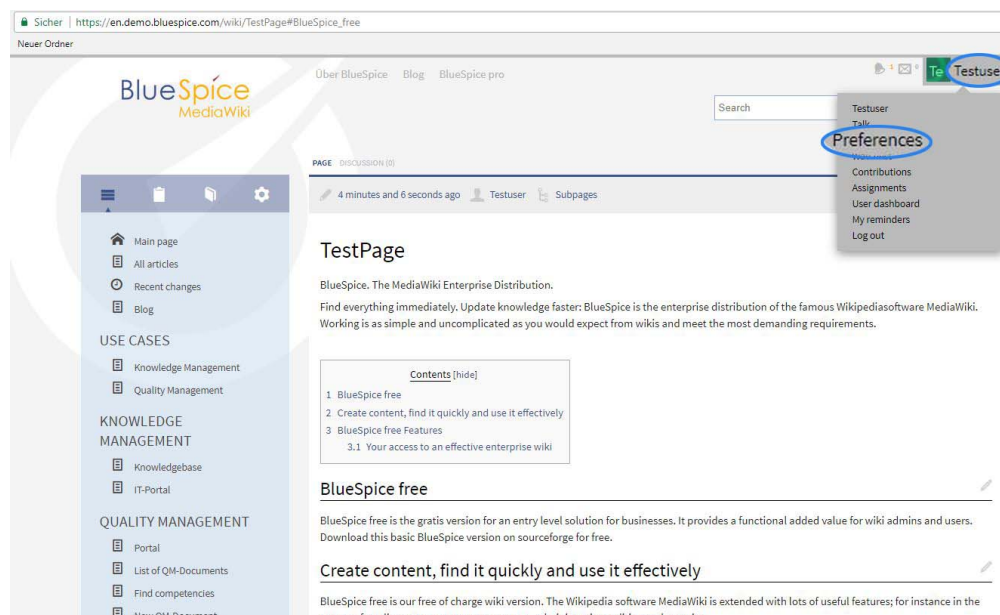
Sicher | https://en.demo.bluespice.com/wiki/TestPage#BlueSpice_free

Neuer Ordner

BlueSpice MediaWiki

Über BlueSpice Blog BlueSpice pro

Search

Te Testuse

Testuser
Talk
Preferences
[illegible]
Contributions
Assignments
User dashboard
My reminders
Log out

PAGE DISCUSSION (0)

4 minutes and 6 seconds ago Testuser Subpages

Main page
All articles
Recent changes
Blog

USE CASES

Knowledge Management
Quality Management

KNOWLEDGE MANAGEMENT

Knowledgebase
IT-Portal

QUALITY MANAGEMENT

Portal
List of QM-Documents
Find competencies
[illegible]

TestPage

BlueSpice. The MediaWiki Enterprise Distribution.

Find everything immediately. Update knowledge faster: BlueSpice is the enterprise distribution of the famous Wikipediasoftware MediaWiki. Working is as simple and uncomplicated as you would expect from wikis and meet the most demanding requirements.

Contents [hide]
1 BlueSpice free
2 Create content, find it quickly and use it effectively
3 BlueSpice free Features
3.1 Your access to an effective enterprise wiki

BlueSpice free

BlueSpice free is the gratis version for an entry level solution for businesses. It provides a functional added value for wiki admins and users. Download this basic BlueSpice version on sourceforge for free.

Create content, find it quickly and use it effectively

BlueSpice free is our free of charge wiki version. The Wikipedia software MediaWiki is extended with lots of useful features; for instance in the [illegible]